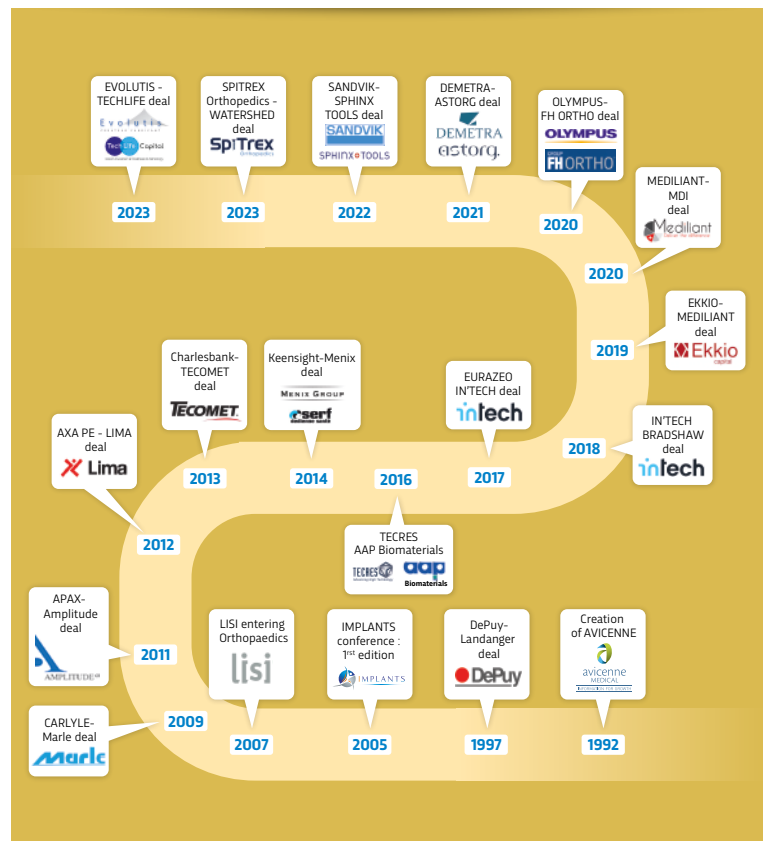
EVOLUTIS - TECHLIFE deal
Evolutis
TechLife Capital
2023

SPITREX Orthopedics - WATERSHED deal
SpiTrex
2023

SANDVIK-SPHINX TOOLS deal
SANDVIK
SPHINX TOOLS
2022

DEMETRA-ASTORG deal
DEMETRA
astorg
2021

OLYMPUS-FH ORTHO deal
OLYMPUS
FH ORTHO
2020

MEDILIANT-MDI deal
Mediliant
2020

EKKIO-MEDILIANT deal
Ekkio
2019

IN'TECH BRADSHAW deal
in'tech
2018

EURAZEO IN'TECH deal
in'tech
2017

2016
TECRES AAP Biomaterials
TECRES
aap Biomaterials

Keensight-Menix deal
MENIX GROUP
serf
2014

Charlesbank-TECOMET deal
TECOMET
2013

AXA PE - LIMA deal
Lima
2012

APAX-Amplitude deal
AMPLITUDE
2011

CARLYLE-Marle deal
Marle
2009

LISI entering Orthopaedics
lisi
2007

IMPLANTS conference : $1^{st}$ edition
IMPLANTS
2005

DePuy-Landanger deal
DePuy
1997

Creation of AVICENNE
avicenne MEDICAL
1992